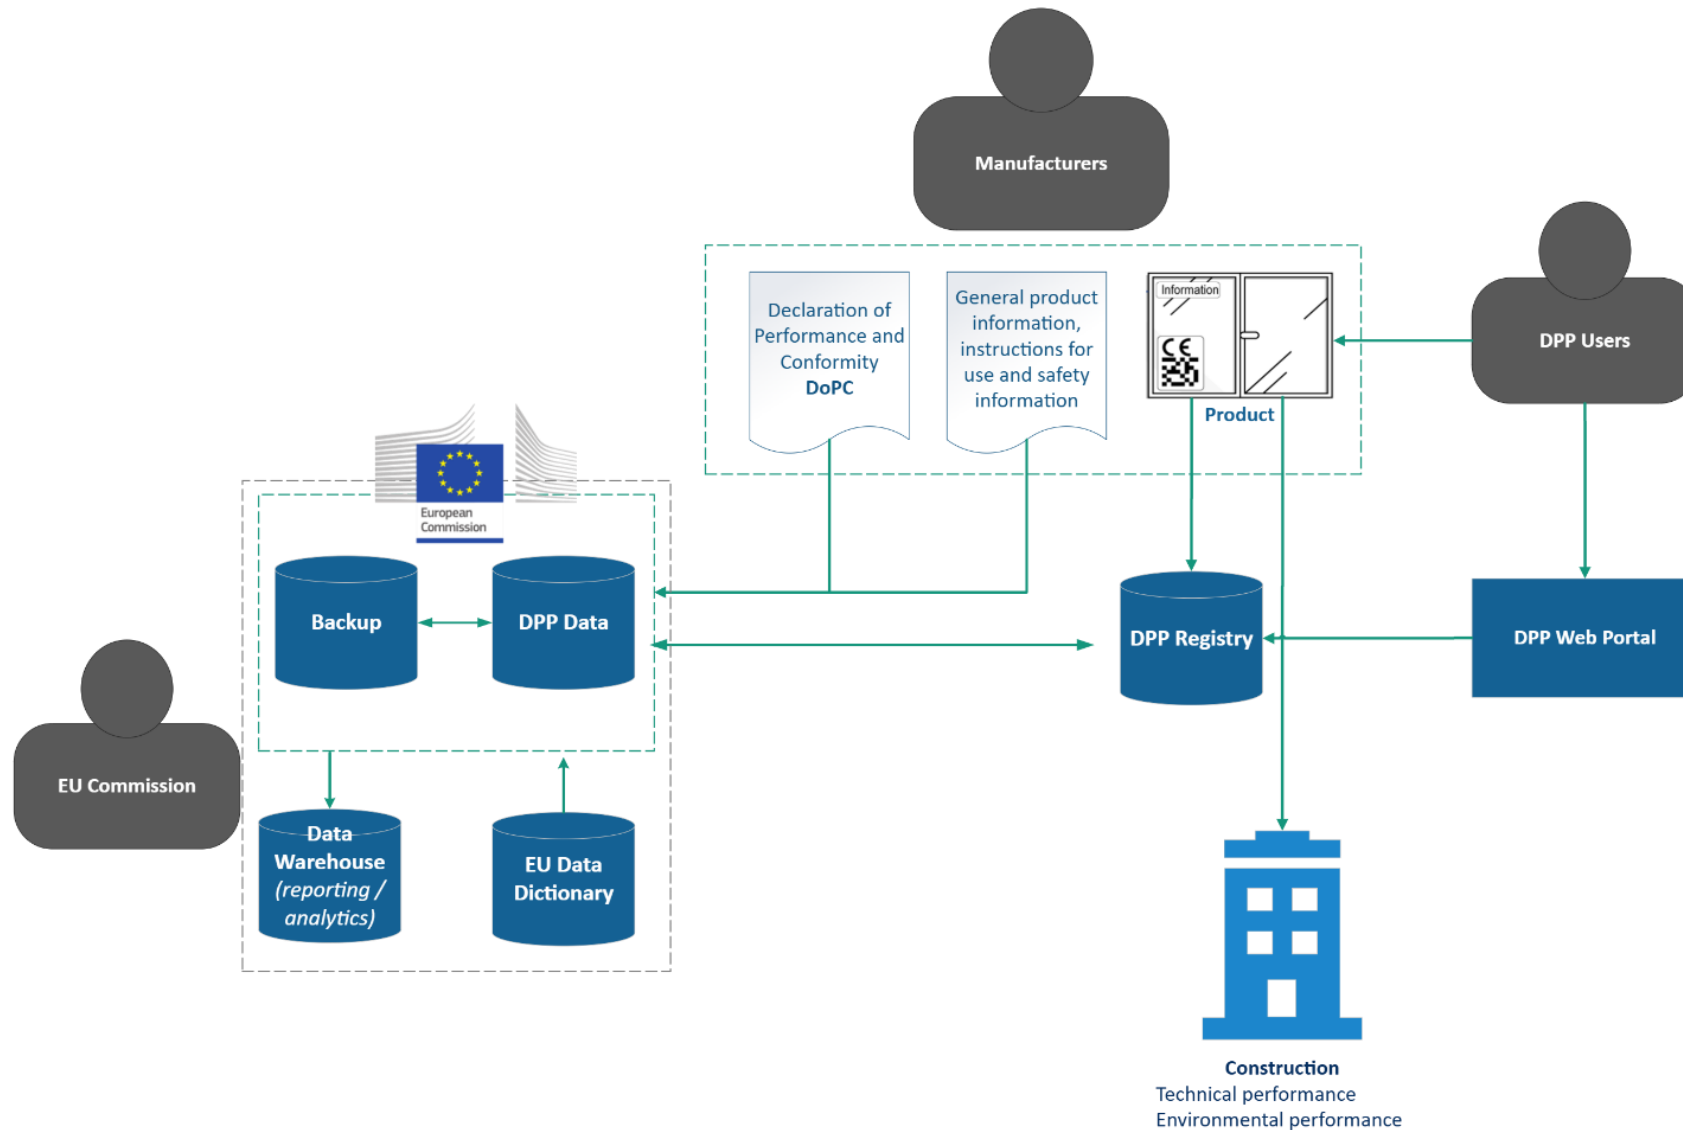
Manufacturers

Declaration of Performance and Conformity
DoPC

General product information, instructions for use and safety information

Information

CE

Product

DPP Users

European Commission

Backup

DPP Data

DPP Registry

DPP Web Portal

EU Commission

Data Warehouse
(reporting / analytics)

EU Data Dictionary

Construction
Technical performance
Environmental performance